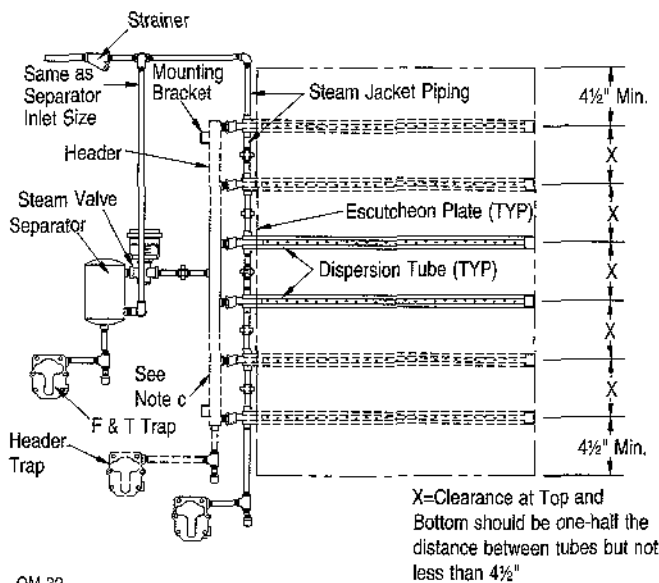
Strainer

Same as Separator Inlet Size

Mounting Bracket

Steam Jacket Piping

4½" Min.

Header

Steam Valve

Separator

Escutcheon Plate (TYP)

Dispersion Tube (TYP)

X

X

X

X

X

See Note c

F & T Trap

Header Trap

4½" Min.

X=Clearance at Top and Bottom should be one-half the distance between tubes but not less than 4½"

OM-30